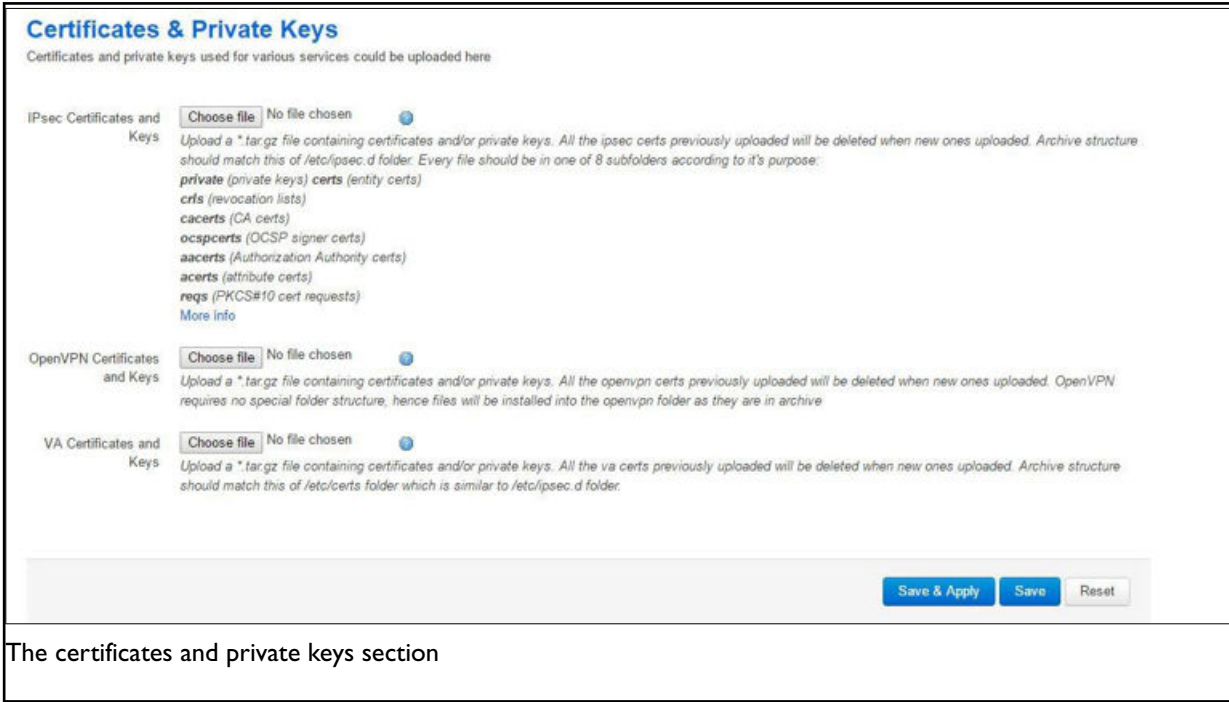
Certificates & Private Keys

Certificates and private keys used for various services could be uploaded here

IPsec Certificates and Keys

Choose file No file chosen

Upload a *.tar.gz file containing certificates and/or private keys. All the ipsec certs previously uploaded will be deleted when new ones uploaded. Archive structure should match this of /etc/ipsec.d folder. Every file should be in one of 8 subfolders according to it's purpose:
private (private keys) certs (entity certs)
crls (revocation lists)
cacerts (CA certs)
ocspcerts (OCSP signer certs)
aacerts (Authorization Authority certs)
acerts (attribute certs)
reqs (PKCS#10 cert requests)
More info

OpenVPN Certificates and Keys

Choose file No file chosen

Upload a *.tar.gz file containing certificates and/or private keys. All the openvpn certs previously uploaded will be deleted when new ones uploaded. OpenVPN requires no special folder structure, hence files will be installed into the openvpn folder as they are in archive

VA Certificates and Keys

Choose file No file chosen

Upload a *.tar.gz file containing certificates and/or private keys. All the va certs previously uploaded will be deleted when new ones uploaded. Archive structure should match this of /etc/certs folder which is similar to /etc/ipsec.d folder.

Save & Apply Save Reset

The certificates and private keys section